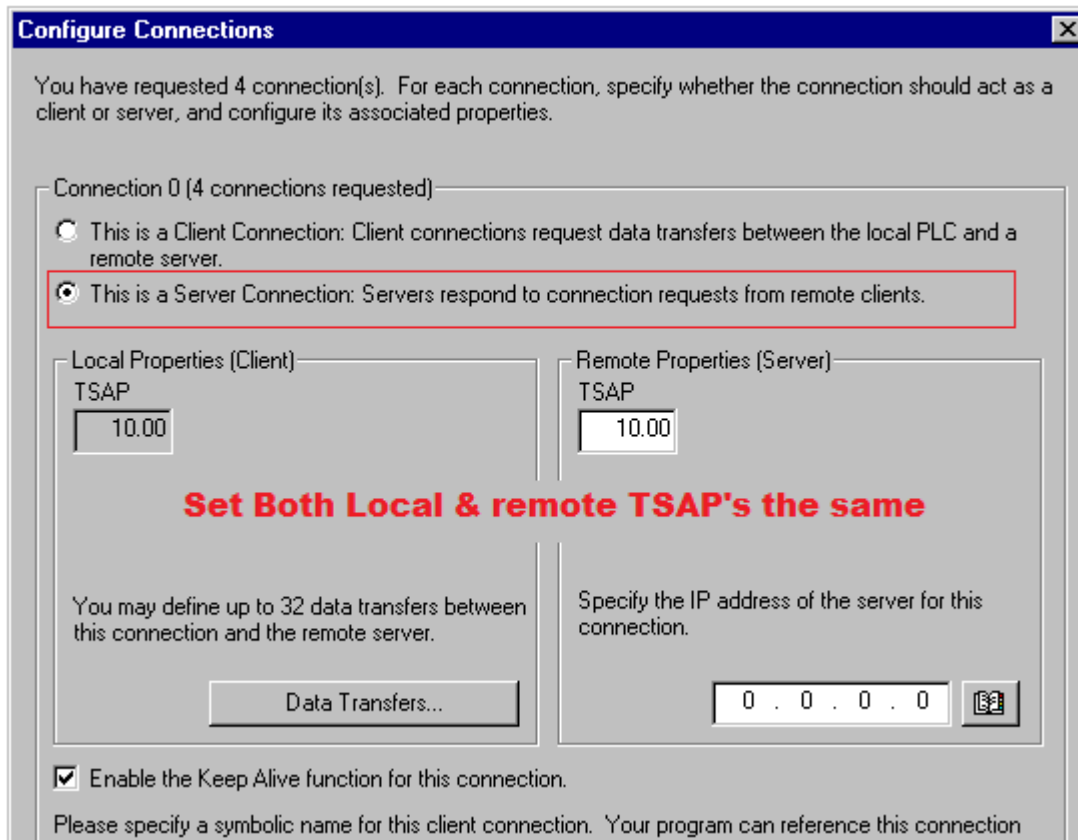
Configure Connections

You have requested 4 connection(s). For each connection, specify whether the connection should act as a client or server, and configure its associated properties.

Connection 0 (4 connections requested)

This is a Client Connection: Client connections request data transfers between the local PLC and a remote server.

This is a Server Connection: Servers respond to connection requests from remote clients.

Local Properties (Client)
TSAP
10.00

Remote Properties (Server)
TSAP
10.00

Set Both Local & remote TSAP's the same

You may define up to 32 data transfers between this connection and the remote server.

Data Transfers...

Specify the IP address of the server for this connection.

0 . 0 . 0 . 0

Enable the Keep Alive function for this connection.

Please specify a symbolic name for this client connection. Your program can reference this connection